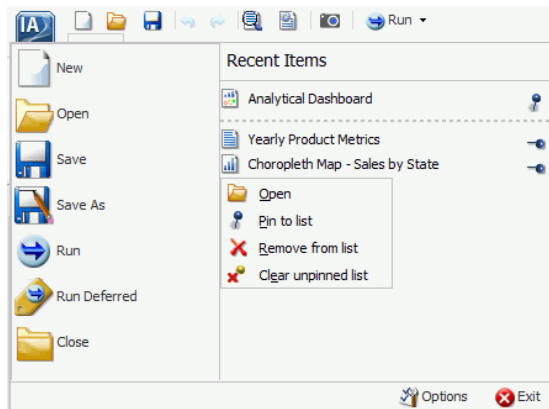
IA

Run

New

Open

Save

Save As

Run

Run Deferred

Close

Recent Items

Analytical Dashboard

Yearly Product Metrics

Choropleth Map - Sales by State

Open

Pin to list

Remove from list

Clear unpinned list

Options

Exit